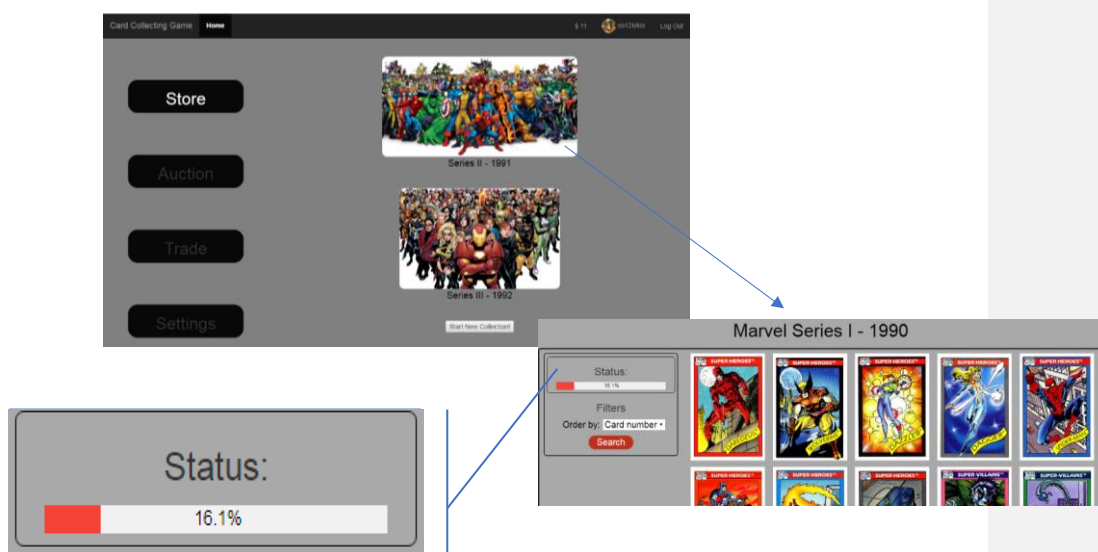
Card Collecting Game Home $ 11 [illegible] Log Out

Store

Auction

Trade

Settings

Series II - 1991

Series III - 1992

Start New Collection

Marvel Series I - 1990

Status:

16.1%

Filters

Order by: Card number

Search

SUPER HEROES
DAREDEVIL

SUPER HEROES
WOLVERINE

SUPER HEROES
DAZZLER

SUPER HEROES
DAGGER

SUPER HEROES
SPIDER-MAN

SUPER HEROES

SUPER HEROES

SUPER HEROES

SUPER-VILLAINS

SUPER-VILLAINS

Status:

16.1%